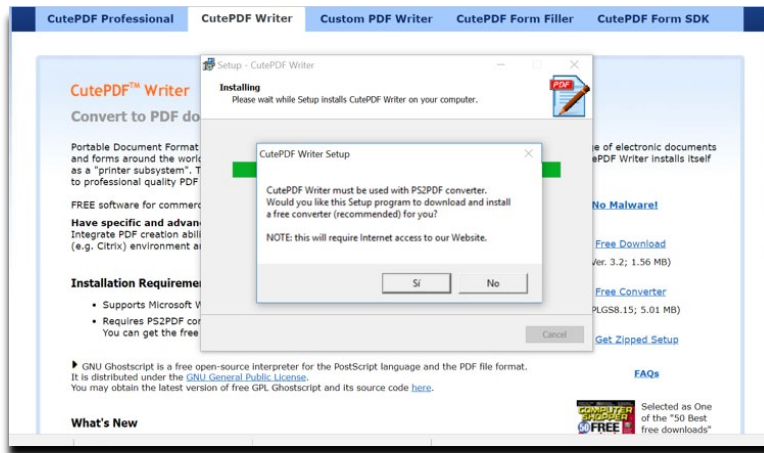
CutePDF Professional | CutePDF Writer | Custom PDF Writer | CutePDF Form Filler | CutePDF Form SDK

CutePDF™ Writer

Convert to PDF do

Portable Document Format
and forms around the world
as a "printer subsystem". T
to professional quality PDF

FREE software for commerc

Have specific and advanc
Integrate PDF creation abili
(e.g. Citrix) environment a

Installation Requiremen

• Supports Microsoft W
• Requires PS2PDF con
You can get the

Setup - CutePDF Writer

Installing
Please wait while Setup installs CutePDF Writer on your computer.

CutePDF Writer Setup

CutePDF Writer must be used with PS2PDF converter. Would you like this Setup program to download and install a free converter (recommended) for you?

NOTE: this will require Internet access to our Website.

Sí

No

Cancel

ge of electronic documents
ePDF Writer installs itself

No Malware!

Free Download
Ver. 3.2; 1.56 MB)

Free Converter
PLGS8.15; 5.01 MB)

Get Zipped Setup

GNU Ghostscript is a free open-source interpreter for the PostScript language and the PDF file format.
It is distributed under the GNU General Public License.
You may obtain the latest version of free GPL Ghostscript and its source code here.

FAQs

What's New

COMPUTER SHOPPER 50 FREE

Selected as One of the "50 Best free downloads"